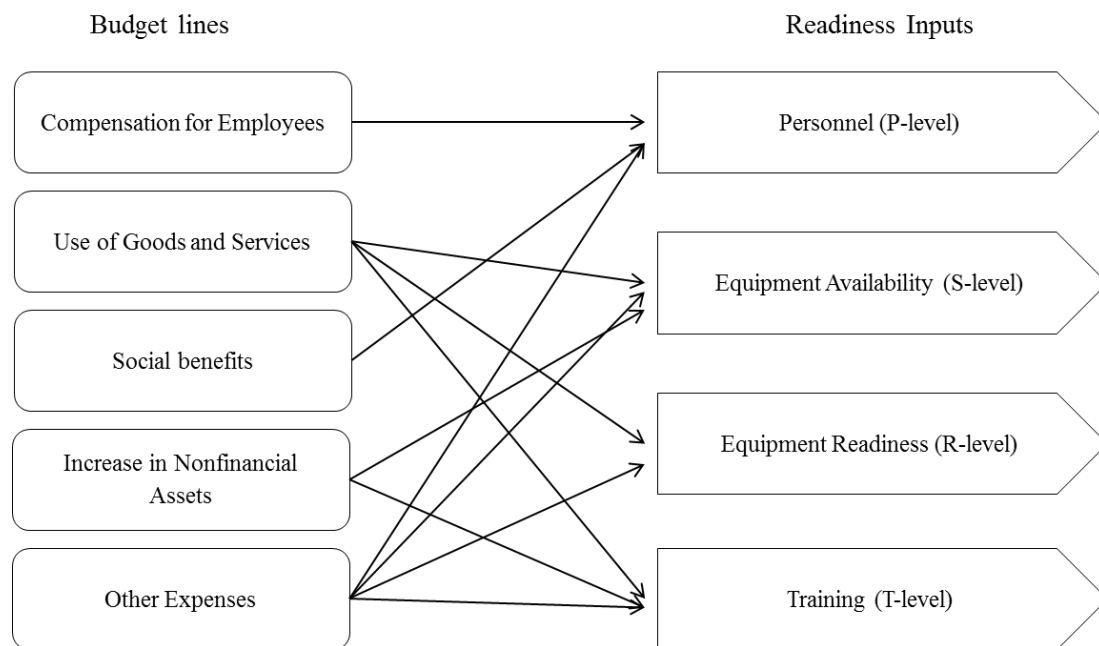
Budget lines

Readiness Inputs

Compensation for Employees

Use of Goods and Services

Social benefits

Increase in Nonfinancial Assets

Other Expenses

Personnel (P-level)

Equipment Availability (S-level)

Equipment Readiness (R-level)

Training (T-level)